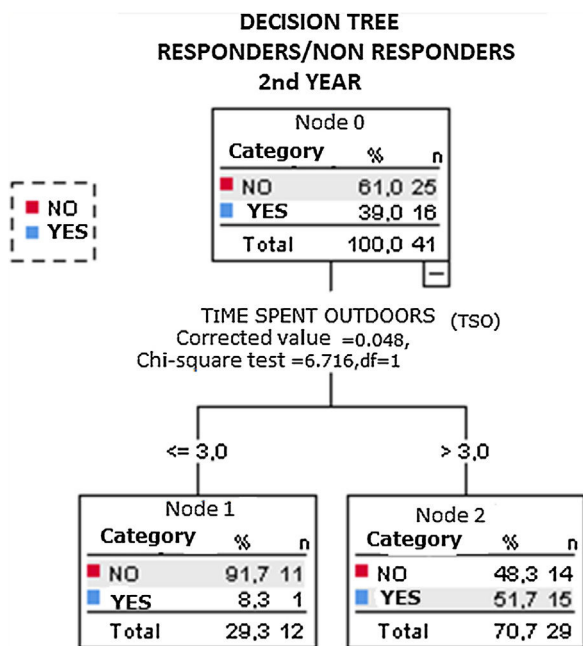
DECISION TREE
RESPONDERS/NON RESPONDERS
2nd YEAR

NO
YES

Node 0

| Category | % | n |
|---|---|---|
| NO | 61,0 | 25 |
| YES | 39,0 | 16 |
| Total | 100,0 | 41 |

TIME SPENT OUTDOORS (TSO)
Corrected value =0.048,
Chi-square test =6.716,df=1

<= 3,0

> 3,0

Node 1

| Category | % | n |
|---|---|---|
| NO | 91,7 | 11 |
| YES | 8,3 | 1 |
| Total | 29,3 | 12 |

Node 2

| Category | % | n |
|---|---|---|
| NO | 48,3 | 14 |
| YES | 51,7 | 15 |
| Total | 70,7 | 29 |